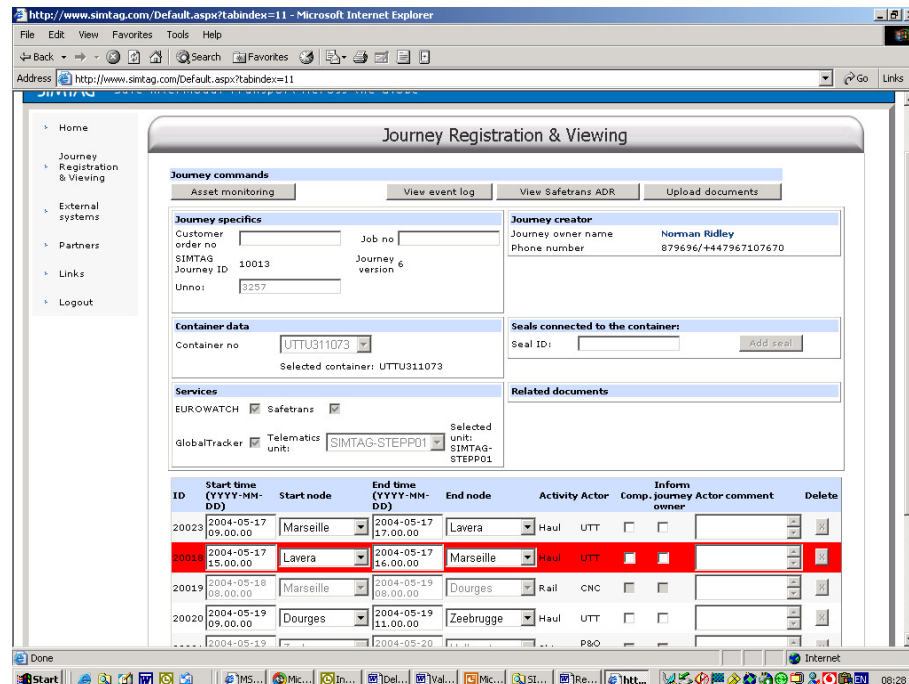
http://www.simtag.com/Default.aspx?tabindex=11 - Microsoft Internet Explorer

File Edit View Favorites Tools Help

Back Search Favorites

Address http://www.simtag.com/Default.aspx?tabindex=11 Go Links

Home

Journey Registration & Viewing

External systems

Partners

Links

Logout

Journey Registration & Viewing

Journey commands

Asset monitoring | View event log | View Safetrans ADR | Upload documents

Journey specifics

Customer order no | Job no

SIMTAG Journey ID 10013 | Journey version 6

Unno: 3257

Journey creator

Journey owner name Norman Ridley

Phone number 879696/+447967107670

Container data

Container no UTTU311073

Selected container: UTTU311073

Seals connected to the container:

Seal ID: | Add seal

Services

EUROWATCH | Safetrans

GlobalTracker | Telematics unit: SIMTAG-STEPP01 | Selected unit: SIMTAG-STEPP01

Related documents

| ID | Start time (YYYY-MM-DD) | Start node | End time (YYYY-MM-DD) | End node | Activity | Actor | Comp. | Inform journey owner | Actor comment | Delete |
|---|---|---|---|---|---|---|---|---|---|---|
| 20023 | 2004-05-17 09.00.00 | Marseille | 2004-05-17 17.00.00 | Lavera | Haul | UTT | | | | |
| 20018 | 2004-05-17 15.00.00 | Lavera | 2004-05-17 16.00.00 | Marseille | Haul | UTT | | | | |
| 20019 | 2004-05-18 08.00.00 | Marseille | 2004-05-19 08.00.00 | Dourges | Rail | CNC | | | | |
| 20020 | 2004-05-19 09.00.00 | Dourges | 2004-05-19 11.00.00 | Zeebrugge | Haul | UTT | | | | |
| | 2004-05-19 | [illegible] | 2004-05-20 | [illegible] | | P&O | | | | |

Done | Internet

Start | MS... | Mic... | In... | Del... | Val... | Mic... | SI... | Re... | htt... | EN 08:28